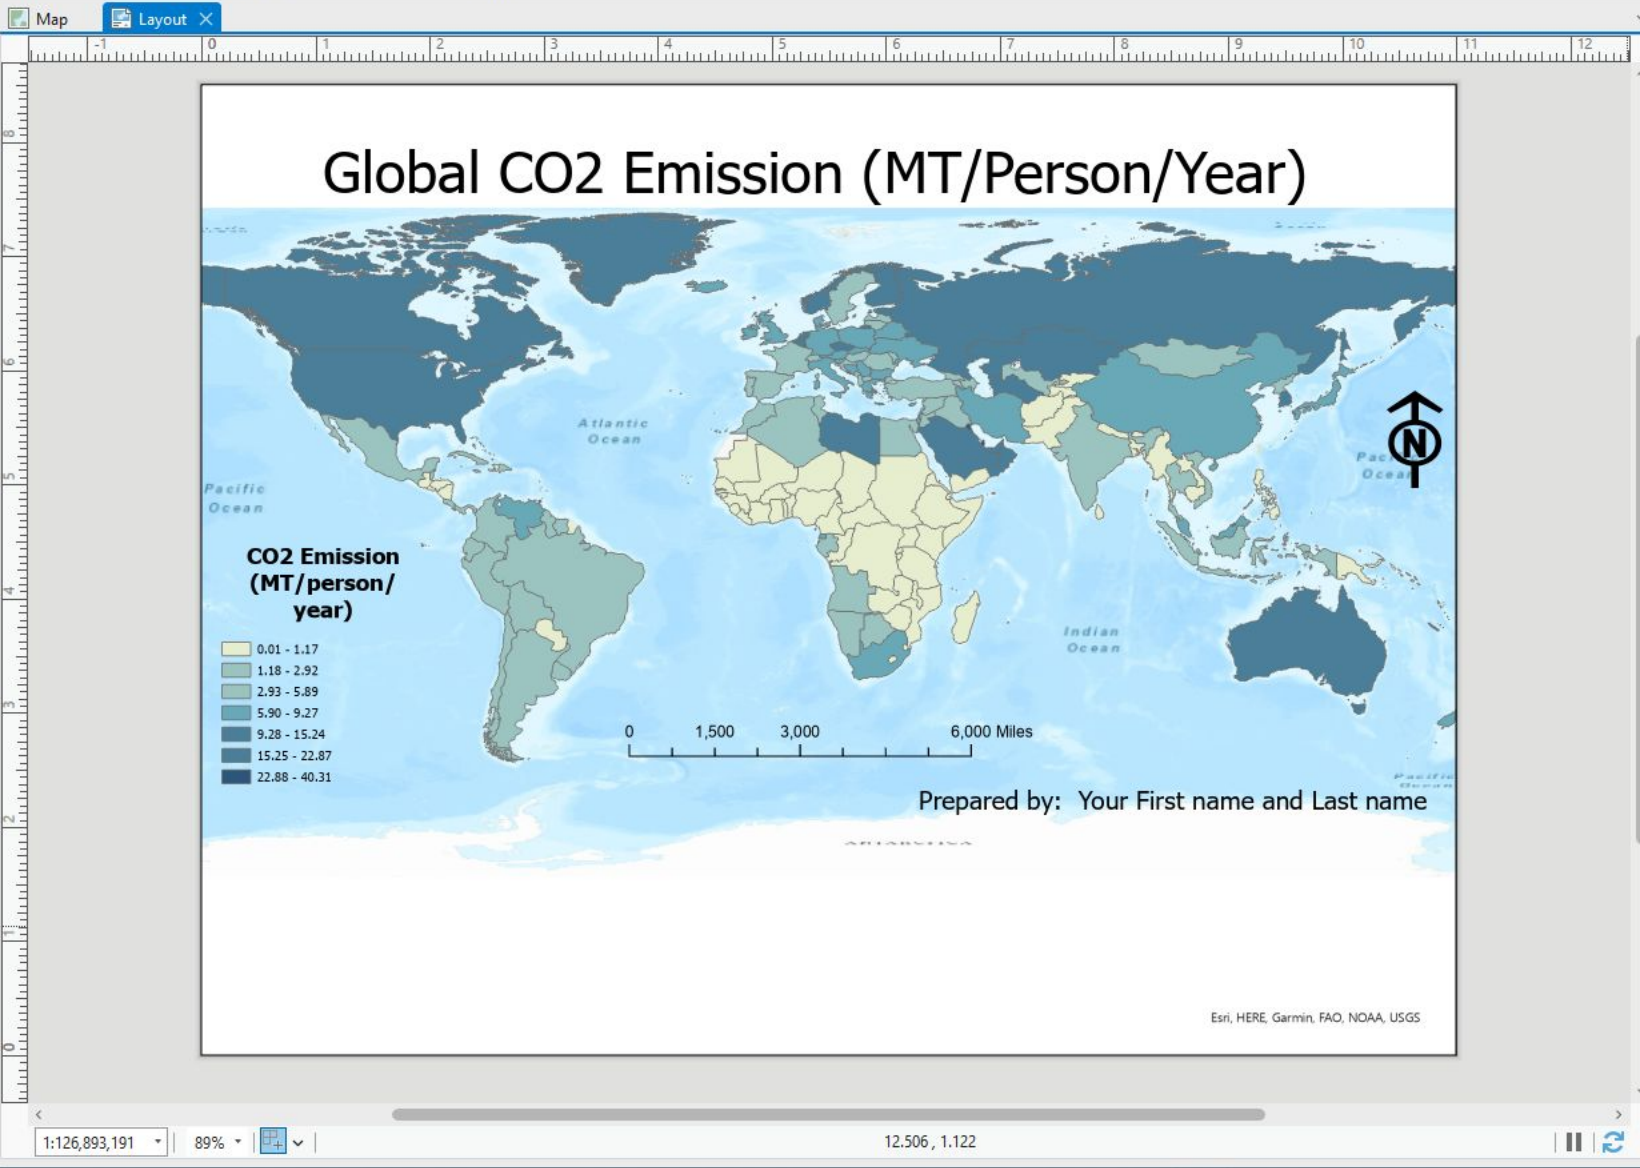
Map Layout

-1 0 1 2 3 4 5 6 7 8 9 10 11 12

Global CO2 Emission (MT/Person/Year)

Atlantic Ocean

Pacific Ocean

Pacific Ocean

Indian Ocean

N

CO2 Emission (MT/person/ year)

0.01 - 1.17
1.18 - 2.92
2.93 - 5.89
5.90 - 9.27
9.28 - 15.24
15.25 - 22.87
22.88 - 40.31

0 1,500 3,000 6,000 Miles

Prepared by: Your First name and Last name

Esri, HERE, Garmin, FAO, NOAA, USGS

1:126,893,191 89% 12.506 , 1.122